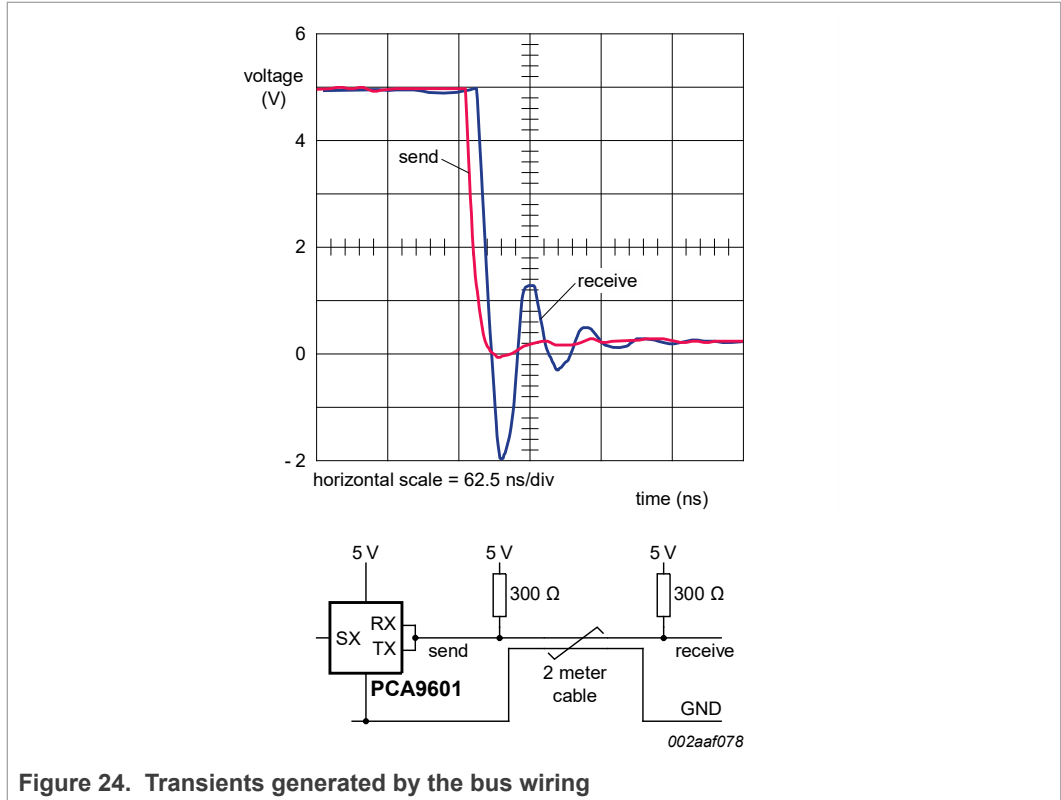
6
voltage
(V)
4
send
2
receive
0
- 2
horizontal scale = 62.5 ns/div
time (ns)

5 V
5 V
5 V
300 Ω
300 Ω
SX
RX
TX
send
receive
2 meter cable
PCA9601
GND
002aaf078

**Figure 24. Transients generated by the bus wiring**